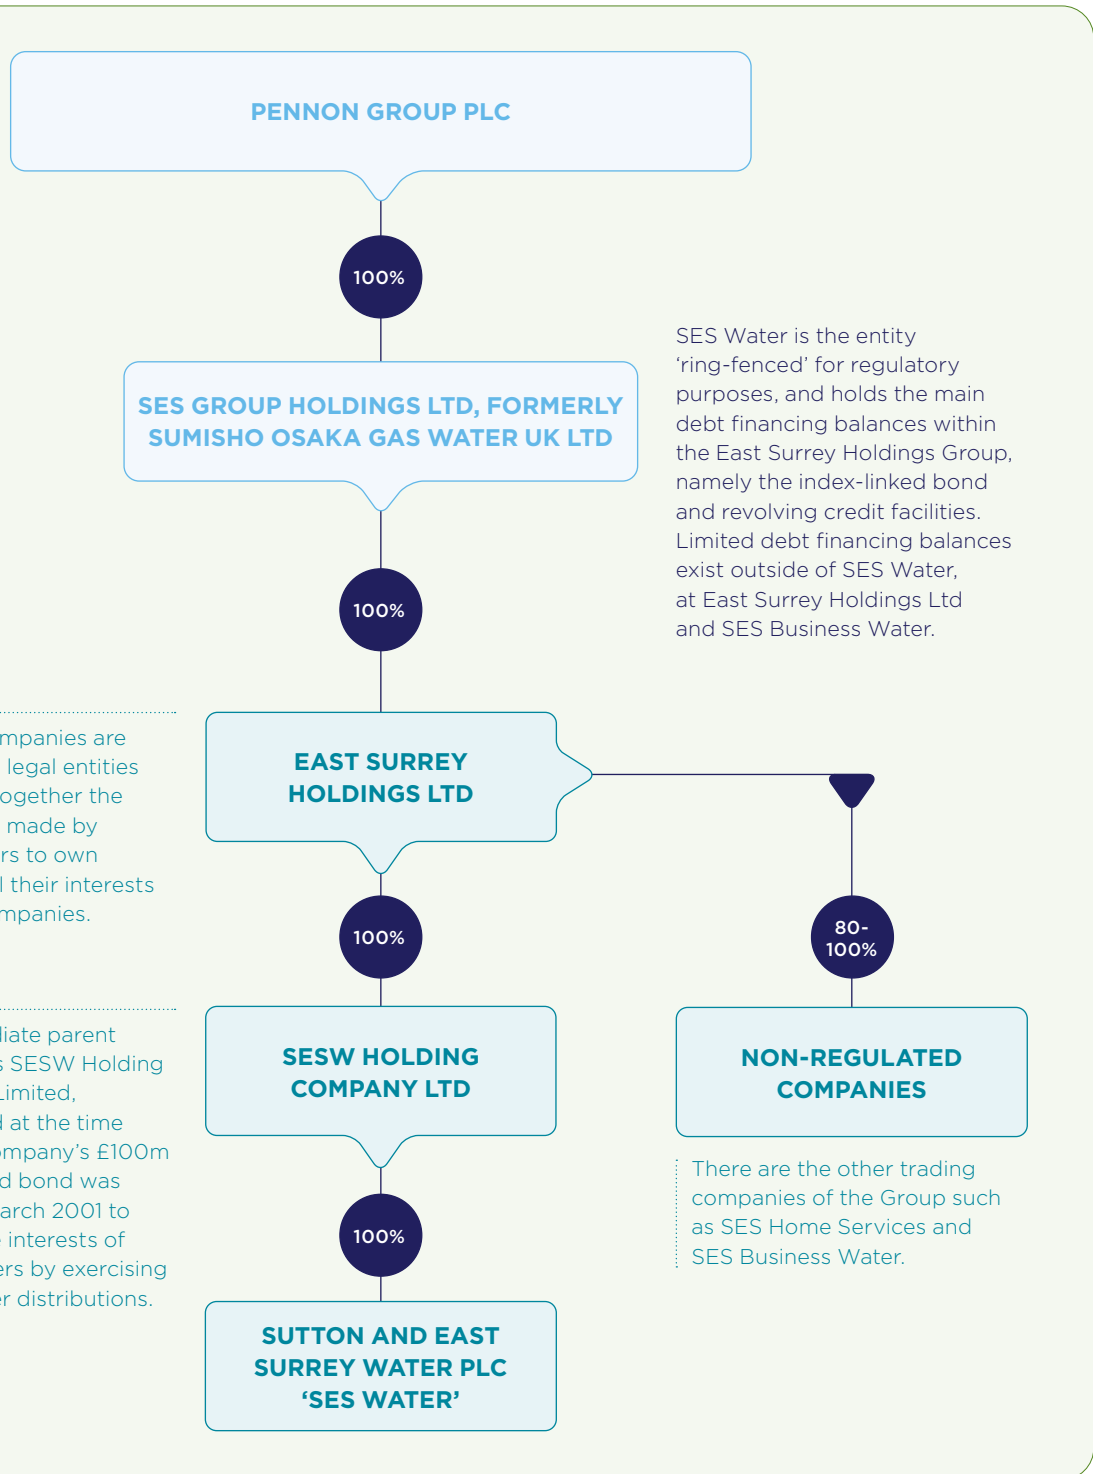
PENNON GROUP PLC

100%

SES GROUP HOLDINGS LTD, FORMERLY SUMISHO OSAKA GAS WATER UK LTD

SES Water is the entity 'ring-fenced' for regulatory purposes, and holds the main debt financing balances within the East Surrey Holdings Group, namely the index-linked bond and revolving credit facilities. Limited debt financing balances exist outside of SES Water, at East Surrey Holdings Ltd and SES Business Water.

100%

mpanies are legal entities ogether the made by rs to own l their interests mpanies.

EAST SURREY HOLDINGS LTD

100%

80-100%

liate parent s SESW Holding Limited, l at the time ompany's £100m d bond was arch 2001 to e interests of ers by exercising r distributions.

SESW HOLDING COMPANY LTD

NON-REGULATED COMPANIES

There are the other trading companies of the Group such as SES Home Services and SES Business Water.

100%

SUTTON AND EAST SURREY WATER PLC 'SES WATER'